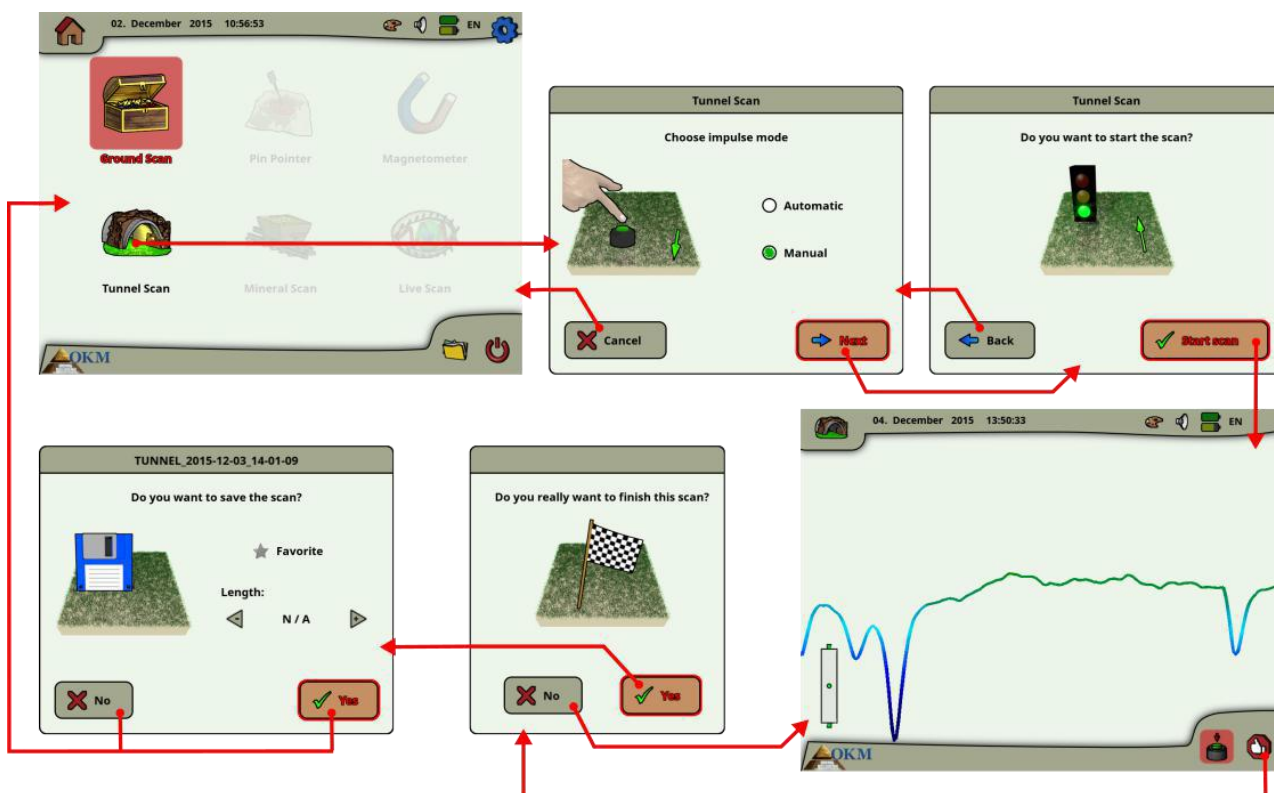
02. December 2015 10:56:53
EN

Ground Scan
Pin Pointer
Magnetometer
Tunnel Scan
Mineral Scan
Live Scan

OKM

Tunnel Scan
Choose impulse mode
Automatic
Manual
Cancel
Next

Tunnel Scan
Do you want to start the scan?
Back
Start scan

TUNNEL_2015-12-03_14-01-09
Do you want to save the scan?
Favorite
Length:
N / A
No
Yes

Do you really want to finish this scan?
No
Yes

04. December 2015 13:50:33
EN

OKM